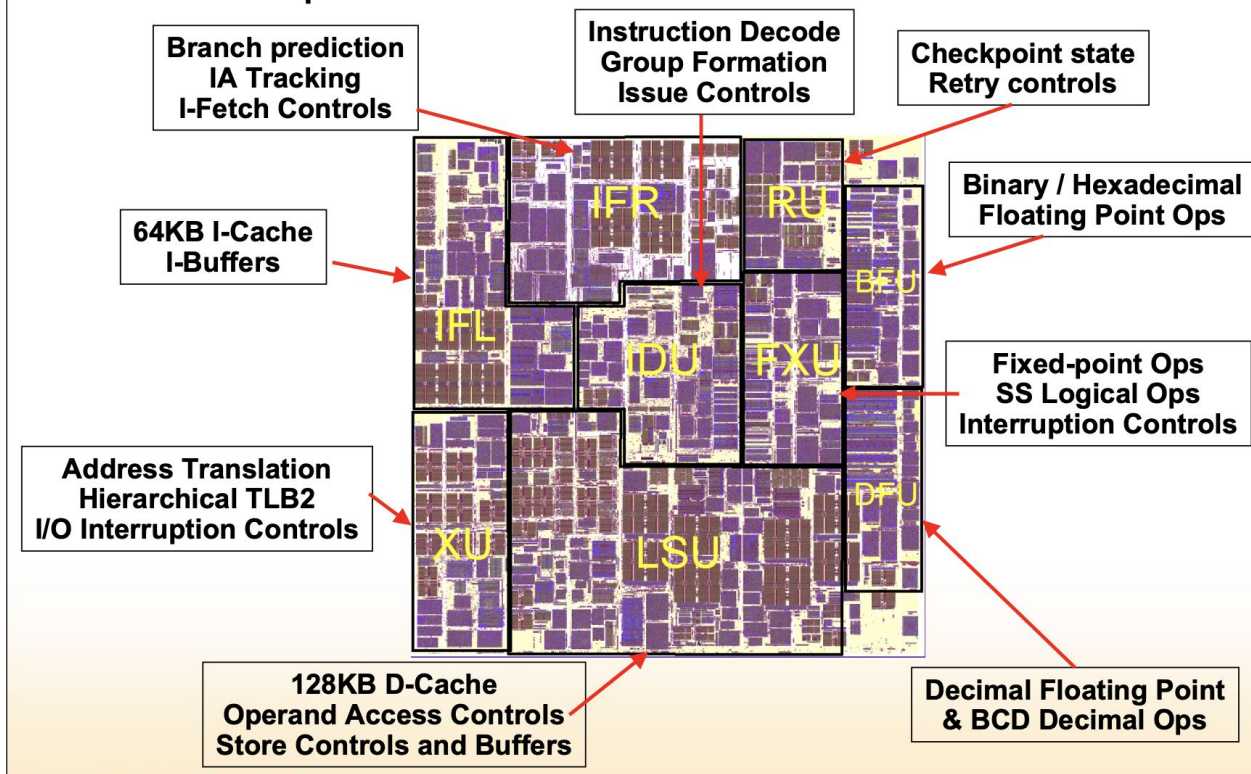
Branch prediction
IA Tracking
I-Fetch Controls

Instruction Decode
Group Formation
Issue Controls

Checkpoint state
Retry controls

64KB I-Cache
I-Buffers

Binary / Hexadecimal
Floating Point Ops

IFR

RU

BFU

IFL

IDU

FXU

Fixed-point Ops
SS Logical Ops
Interruption Controls

Address Translation
Hierarchical TLB2
I/O Interruption Controls

XU

LSU

DFU

128KB D-Cache
Operand Access Controls
Store Controls and Buffers

Decimal Floating Point
& BCD Decimal Ops